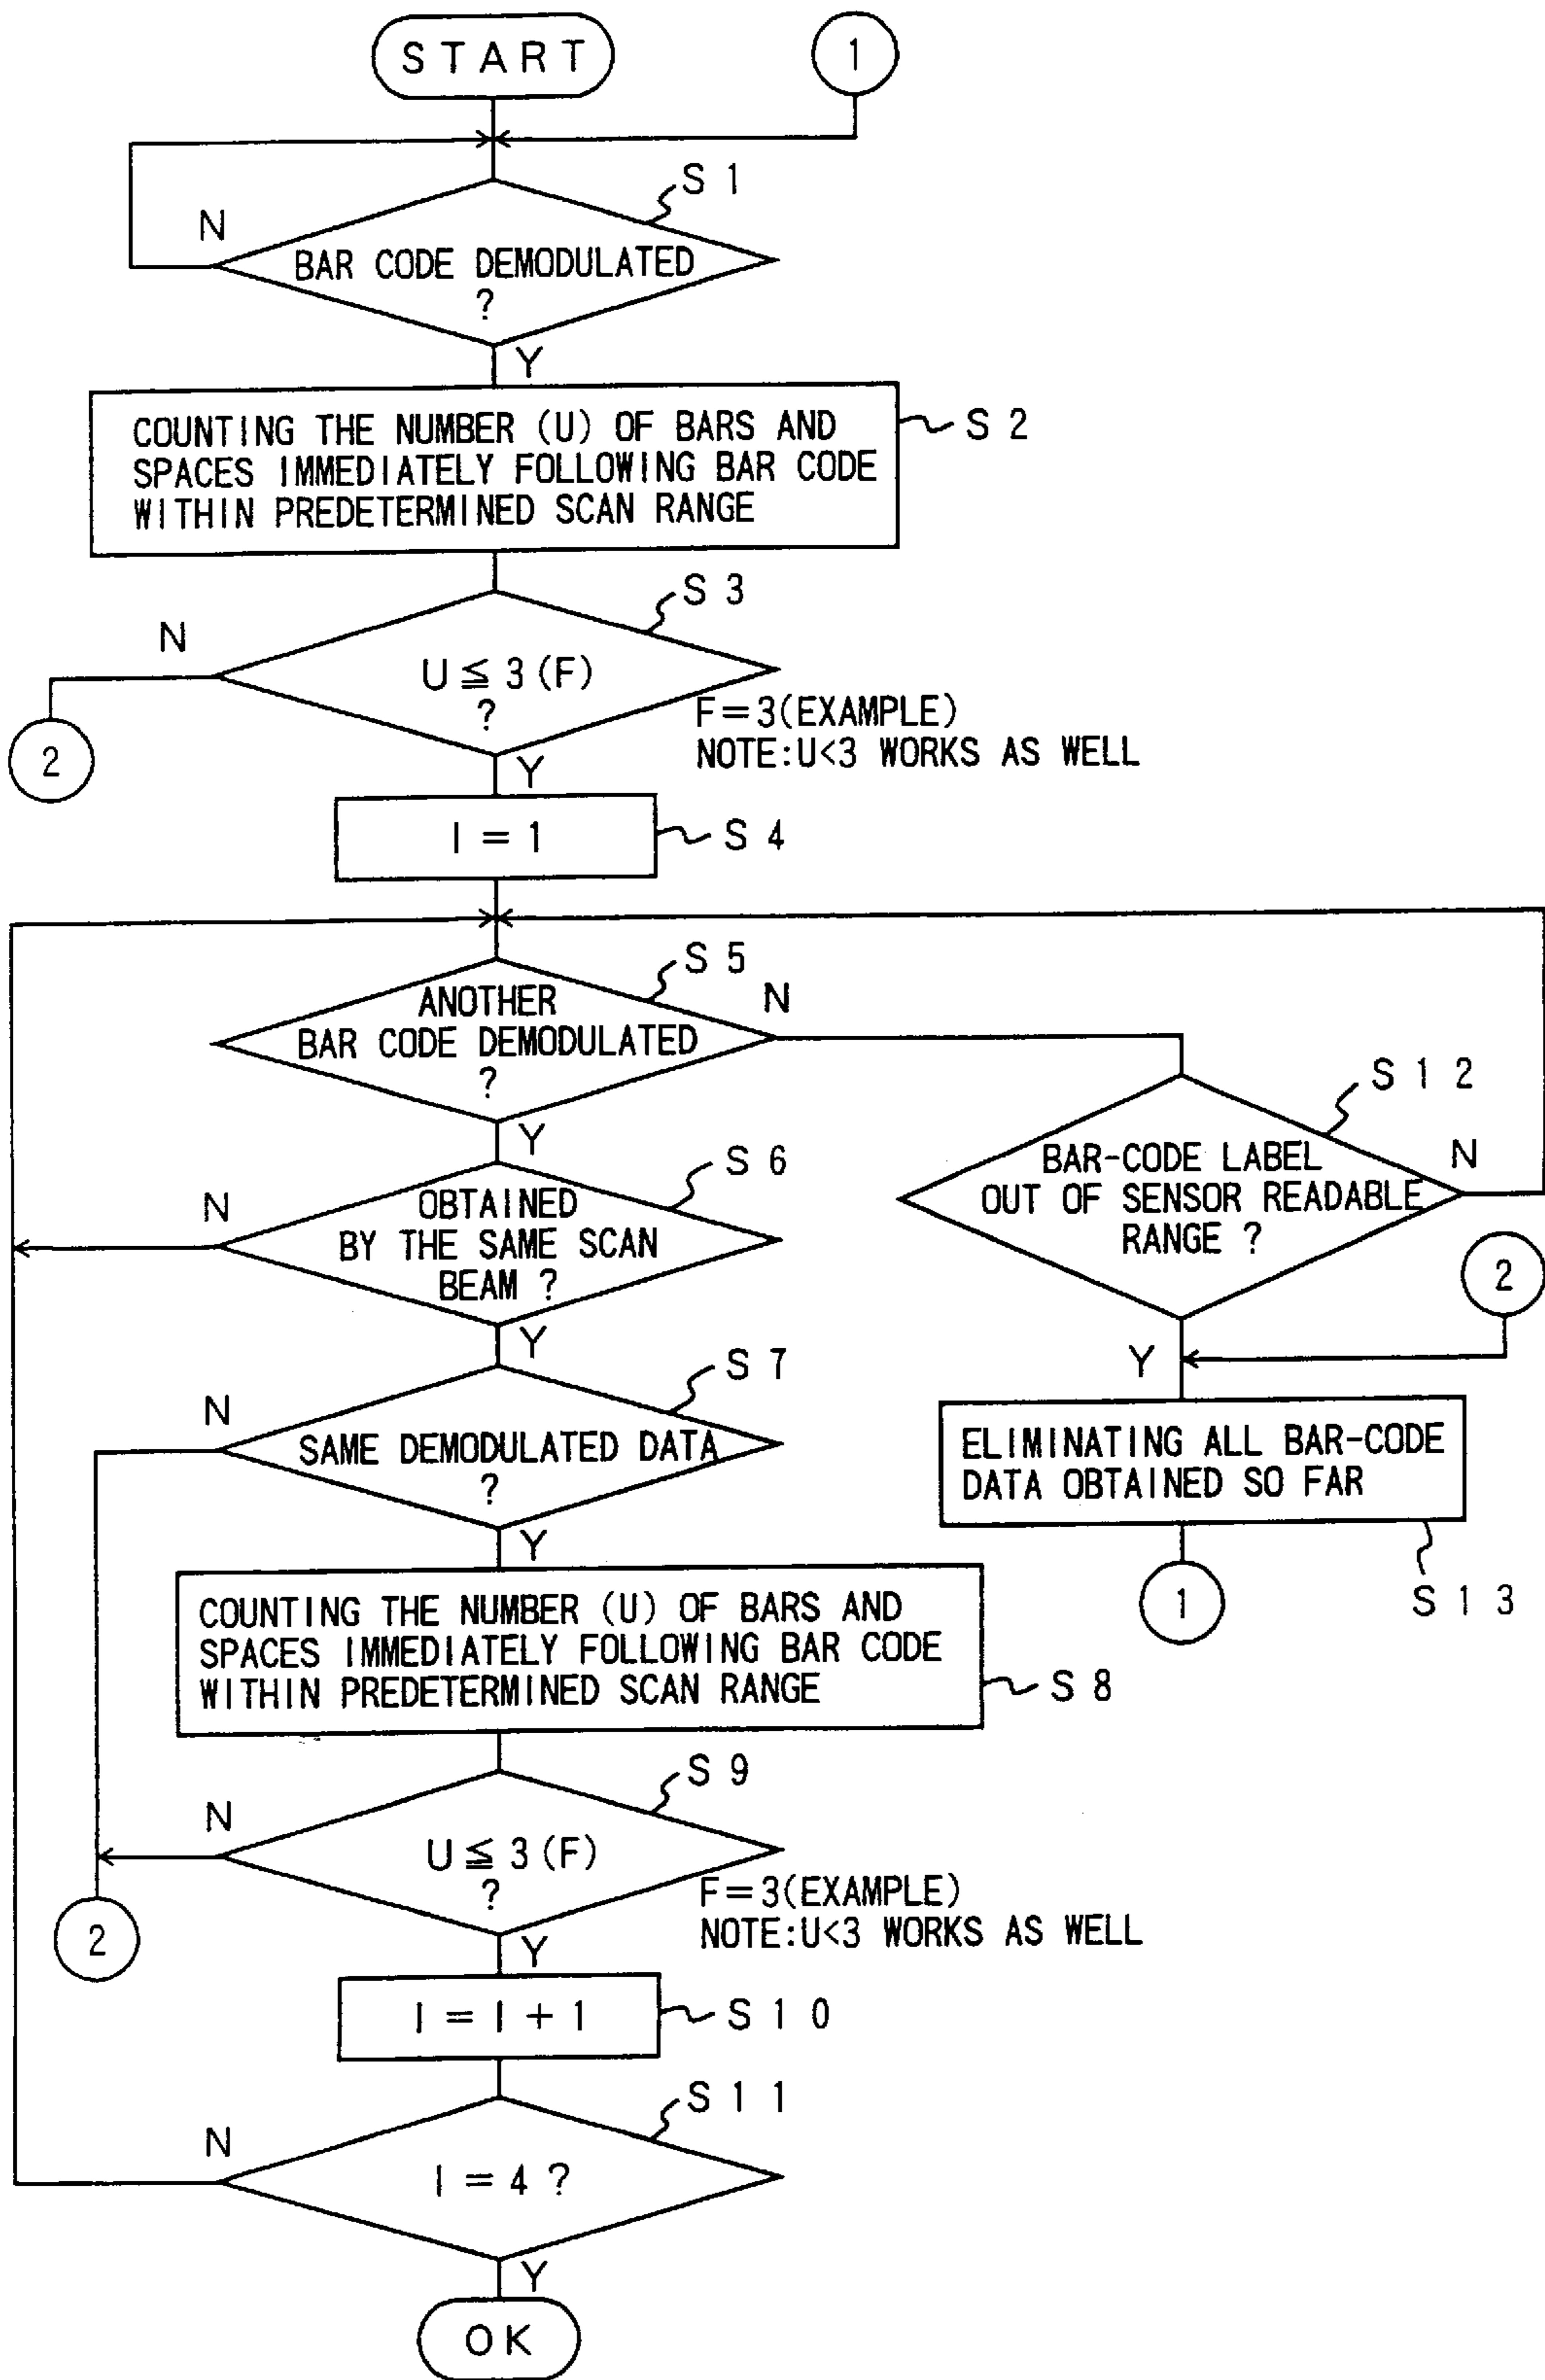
START

1

S1

N

BAR CODE DEMODULATED ?

Y

COUNTING THE NUMBER (U) OF BARS AND SPACES IMMEDIATELY FOLLOWING BAR CODE WITHIN PREDETERMINED SCAN RANGE

S2

S3

N

$U \leqq 3$ (F) ?

2

F=3(EXAMPLE)
NOTE:U<3 WORKS AS WELL

Y

I = 1

S4

S5

N

ANOTHER BAR CODE DEMODULATED ?

Y

S12

BAR-CODE LABEL OUT OF SENSOR READABLE RANGE ?

N

S6

N

OBTAINED BY THE SAME SCAN BEAM ?

2

Y

Y

S7

N

SAME DEMODULATED DATA ?

ELIMINATING ALL BAR-CODE DATA OBTAINED SO FAR

Y

1

S13

COUNTING THE NUMBER (U) OF BARS AND SPACES IMMEDIATELY FOLLOWING BAR CODE WITHIN PREDETERMINED SCAN RANGE

S8

S9

N

$U \leqq 3$ (F) ?

2

F=3(EXAMPLE)
NOTE:U<3 WORKS AS WELL

Y

I = I + 1

S10

S11

N

I = 4 ?

Y

OK